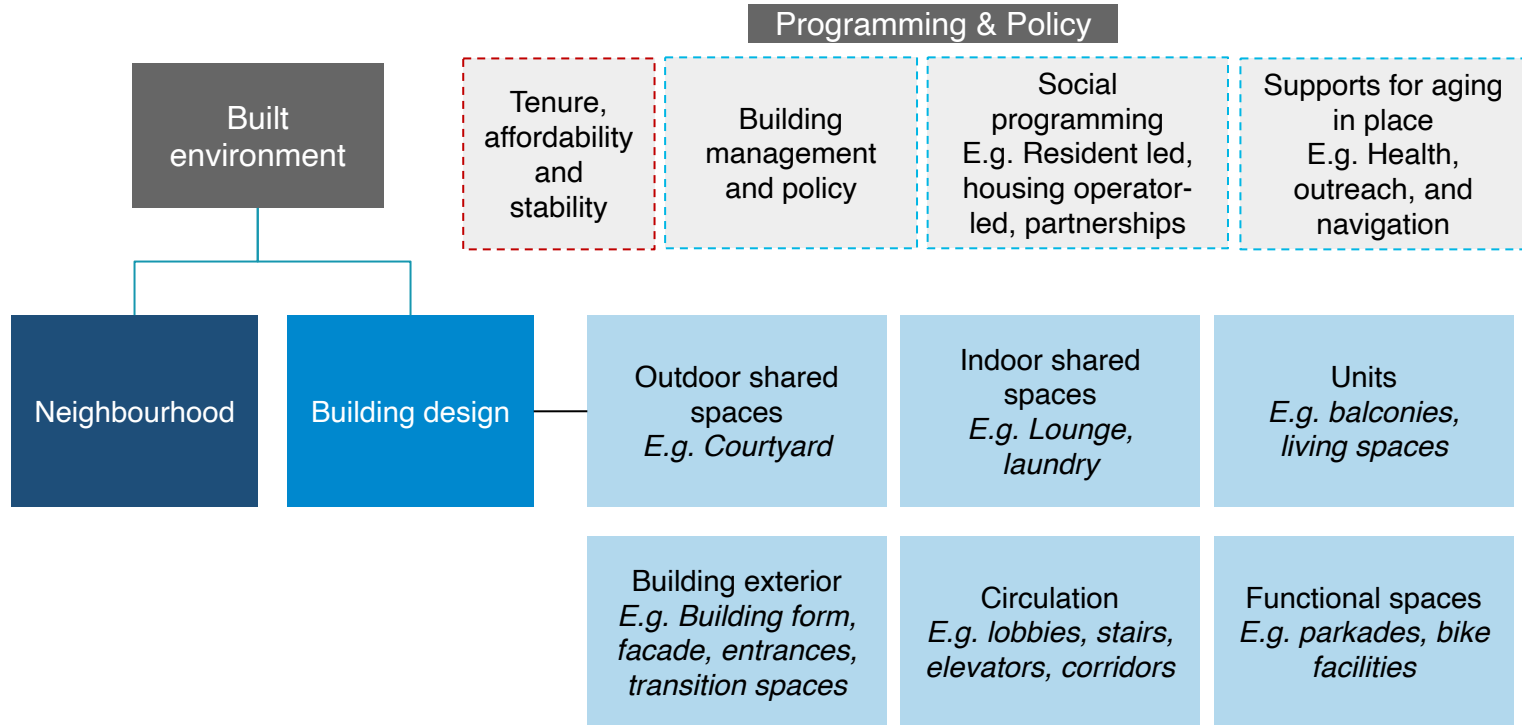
Programming & Policy

Tenure, affordability and stability

Building management and policy

Social programming
E.g. Resident led, housing operator-led, partnerships

Supports for aging in place
E.g. Health, outreach, and navigation

Built environment

Neighbourhood

Building design

Outdoor shared spaces
*E.g. Courtyard*

Indoor shared spaces
*E.g. Lounge, laundry*

Units
*E.g. balconies, living spaces*

Building exterior
*E.g. Building form, facade, entrances, transition spaces*

Circulation
*E.g. lobbies, stairs, elevators, corridors*

Functional spaces
*E.g. parkades, bike facilities*